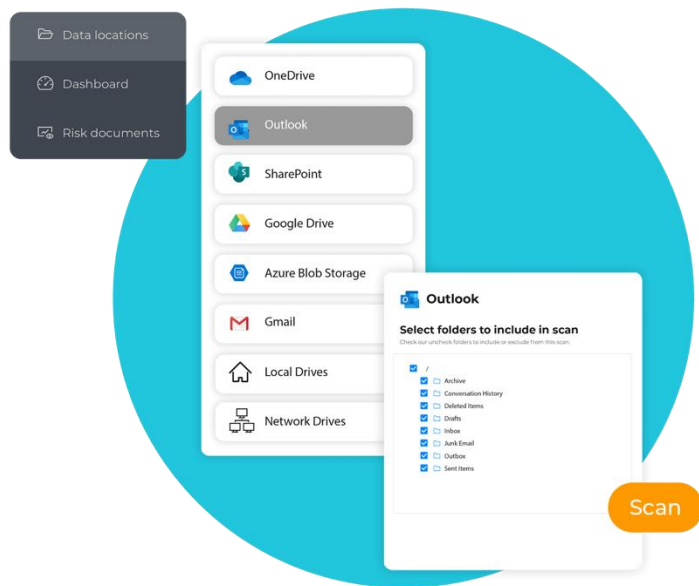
Data locations

Dashboard

Risk documents

OneDrive

Outlook

SharePoint

Google Drive

Azure Blob Storage

Gmail

Local Drives

Network Drives

Outlook

Select folders to include in scan

Check our uncheck folders to include or exclude from this scan.

/

Archive

Conversation History

Deleted Items

Drafts

Inbox

Junk Email

Outbox

Sent Items

Scan